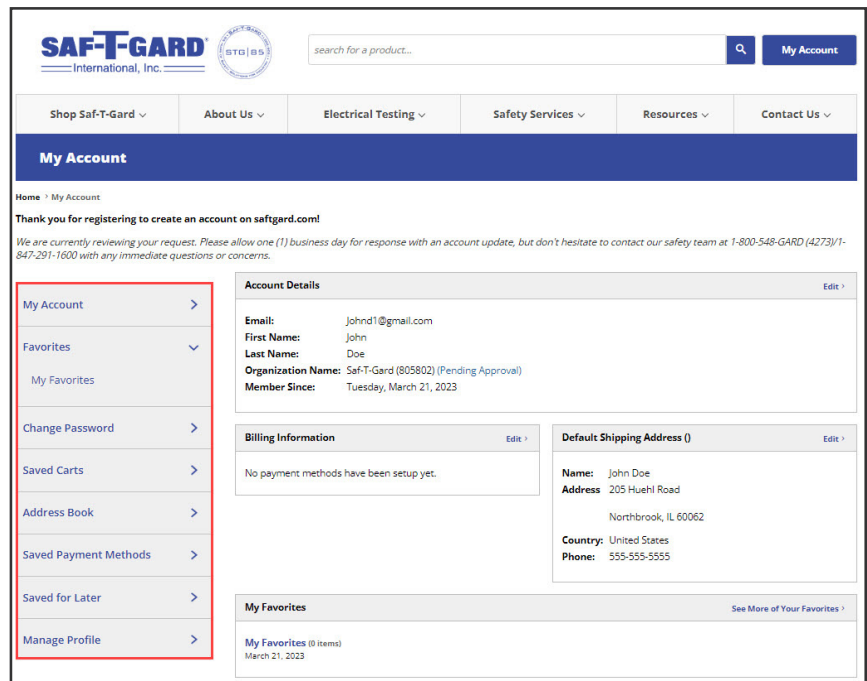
SAF-T-GARD®
International, Inc.

STG 85

search for a product...

My Account

Shop Saf-T-Gard ⌄ About Us ⌄ Electrical Testing ⌄ Safety Services ⌄ Resources ⌄ Contact Us ⌄

My Account

Home › My Account

Thank you for registering to create an account on saftgard.com!

We are currently reviewing your request. Please allow one (1) business day for response with an account update, but don't hesitate to contact our safety team at 1-800-548-GARD (4273)/1-847-291-1600 with any immediate questions or concerns.

My Account ›

Favorites ⌄

My Favorites

Change Password ›

Saved Carts ›

Address Book ›

Saved Payment Methods ›

Saved for Later ›

Manage Profile ›

Account Details
Edit ›

Email: Johnd1@gmail.com
First Name: John
Last Name: Doe
Organization Name: Saf-T-Gard (805802) (Pending Approval)
Member Since: Tuesday, March 21, 2023

Billing Information
Edit ›

No payment methods have been setup yet.

Default Shipping Address ()
Edit ›

Name: John Doe
Address 205 Huehl Road

Northbrook, IL 60062

Country: United States
Phone: 555-555-5555

My Favorites
See More of Your Favorites ›

My Favorites (0 items)
March 21, 2023